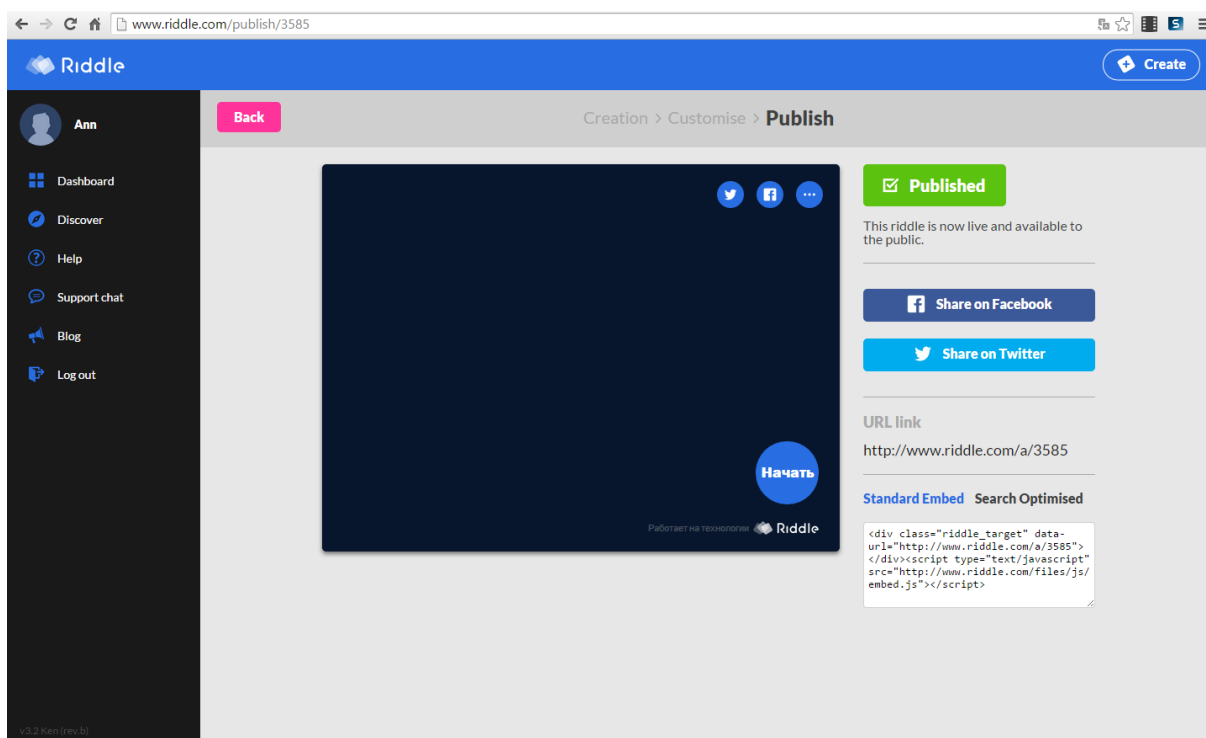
www.riddle.com/publish/3585

Riddle

Create

Ann

Dashboard
Discover
Help
Support chat
Blog
Log out

v3.2 Ken (rev.b)

Back

Creation > Customise > Publish

Начать

Работает на технологии Riddle

Published

This riddle is now live and available to the public.

Share on Facebook

Share on Twitter

URL link

http://www.riddle.com/a/3585

Standard Embed Search Optimised

<div class="riddle_target" data-url="http://www.riddle.com/a/3585"></div><script type="text/javascript" src="http://www.riddle.com/files/js/embed.js"></script>